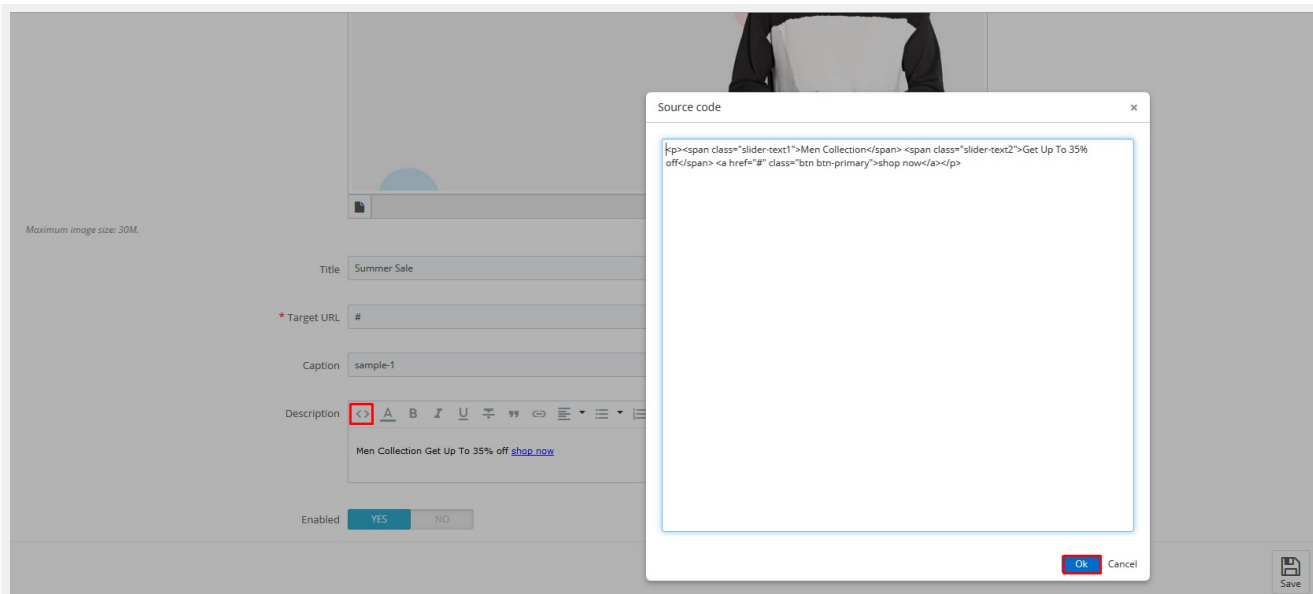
Maximum image size: 30M.

Title Summer Sale

* Target URL #

Caption sample-1

Description

Men Collection Get Up To 35% off shop now

Enabled YES NO

Source code ×

<p><span class="slider-text1">Men Collection</span> <span class="slider-text2">Get Up To 35% off</span> <a href="#" class="btn btn-primary">shop now</a></p>

Ok Cancel

Save